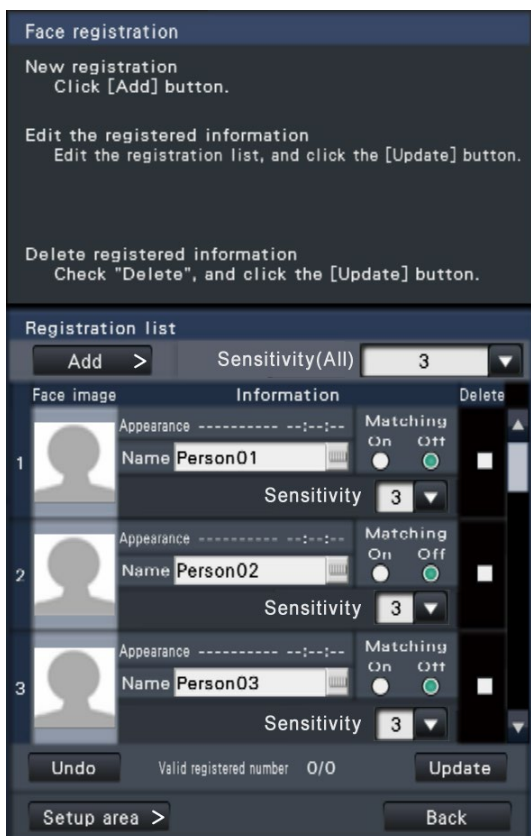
Face registration

New registration
Click [Add] button.

Edit the registered information
Edit the registration list, and click the [Update] button.

Delete registered information
Check "Delete", and click the [Update] button.

Registration list

Add >

Sensitivity(All) 3

Face image

Information

Delete

1

Appearance ---------- --:--:--

Name Person01

Matching
On Off

Sensitivity 3

2

Appearance ---------- --:--:--

Name Person02

Matching
On Off

Sensitivity 3

3

Appearance ---------- --:--:--

Name Person03

Matching
On Off

Sensitivity 3

Undo

Valid registered number 0/0

Update

Setup area >

Back